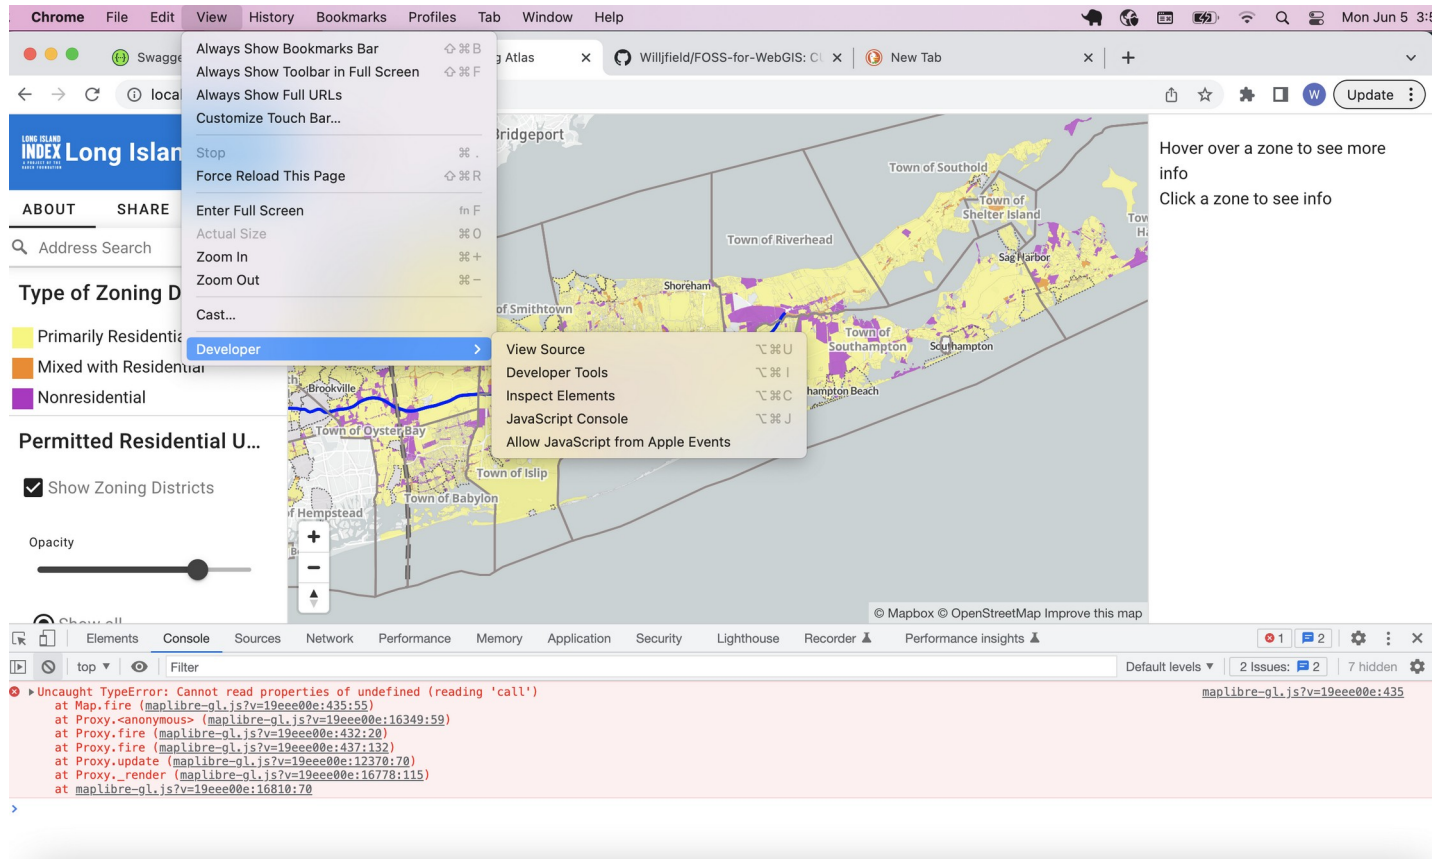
Chrome File Edit View History Bookmarks Profiles Tab Window Help
Mon Jun 5 3:5

Swagge
Atlas
Willjfield/FOSS-for-WebGIS: C
New Tab
Update

local

Always Show Bookmarks Bar ⇧⌘B
Always Show Toolbar in Full Screen ⇧⌘F
Always Show Full URLs
Customize Touch Bar...
Stop ⌘.
Force Reload This Page ⇧⌘R
Enter Full Screen fn F
Actual Size ⌘0
Zoom In ⌘+
Zoom Out ⌘−
Cast...
Developer

View Source ⌥⌘U
Developer Tools ⌥⌘I
Inspect Elements ⌥⌘C
JavaScript Console ⌥⌘J
Allow JavaScript from Apple Events

LONG ISLAND INDEX Long Islan

ABOUT
SHARE
Address Search
Type of Zoning D
Primarily Residenti
Mixed with Residential
Nonresidential
Permitted Residential U...
Show Zoning Districts
Opacity

Bridgeport
Town of Southold
Town of Shelter Island
Town of Riverhead
Sag Harbor
Shoreham
of Smithtown
Town of Southampton
Southampton
Brookville
hampton Beach
Town of Oyster Bay
Town of Islip
Town of Babylon
f Hempstead
© Mapbox © OpenStreetMap Improve this map

Hover over a zone to see more info
Click a zone to see info

Elements Console Sources Network Performance Memory Application Security Lighthouse Recorder Performance insights
1 2
top Filter
Default levels 2 Issues: 2 7 hidden

Uncaught TypeError: Cannot read properties of undefined (reading 'call')
at Map.fire (maplibre-gl.js?v=19eee00e:435:55)
at Proxy.<anonymous> (maplibre-gl.js?v=19eee00e:16349:59)
at Proxy.fire (maplibre-gl.js?v=19eee00e:432:20)
at Proxy.fire (maplibre-gl.js?v=19eee00e:437:132)
at Proxy.update (maplibre-gl.js?v=19eee00e:12370:70)
at Proxy._render (maplibre-gl.js?v=19eee00e:16778:115)
at maplibre-gl.js?v=19eee00e:16810:70
maplibre-gl.js?v=19eee00e:435